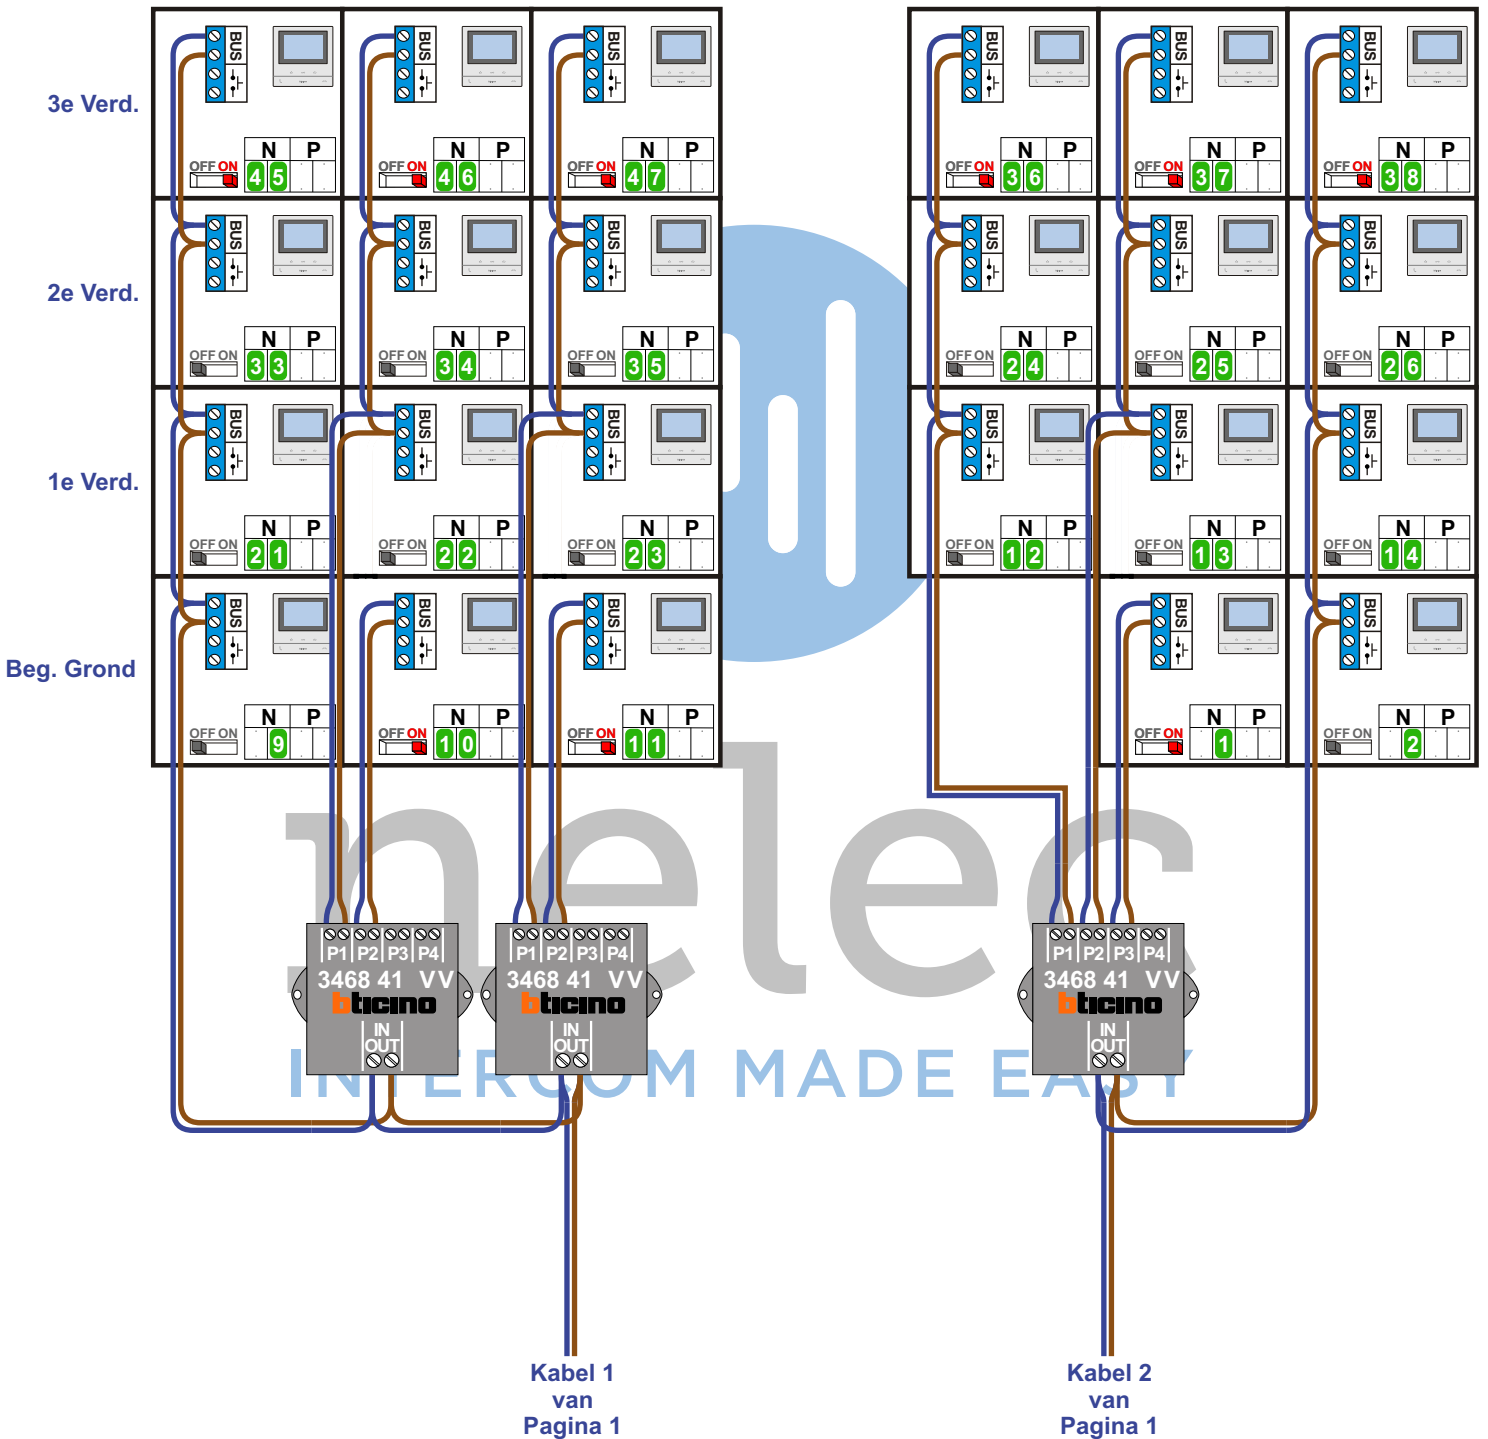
3e Verd.

2e Verd.

1e Verd.

Beg. Grond

BUS OFF ON N P 4 5
BUS OFF ON N P 4 6
BUS OFF ON N P 4 7
BUS OFF ON N P 3 6
BUS OFF ON N P 3 7
BUS OFF ON N P 3 8

BUS OFF ON N P 3 3
BUS OFF ON N P 3 4
BUS OFF ON N P 3 5
BUS OFF ON N P 2 4
BUS OFF ON N P 2 5
BUS OFF ON N P 2 6

BUS OFF ON N P 2 1
BUS OFF ON N P 2 2
BUS OFF ON N P 2 3
BUS OFF ON N P 1 2
BUS OFF ON N P 1 3
BUS OFF ON N P 1 4

BUS OFF ON N P 9
BUS OFF ON N P 1 0
BUS OFF ON N P 1 1
BUS OFF ON N P 1
BUS OFF ON N P 2

P1 P2 P3 P4 3468 41 VV bticino IN OUT
P1 P2 P3 P4 3468 41 VV bticino IN OUT
P1 P2 P3 P4 3468 41 VV bticino IN OUT

nelec
INTERCOM MADE EASY

Kabel 1 van Pagina 1

Kabel 2 van Pagina 1